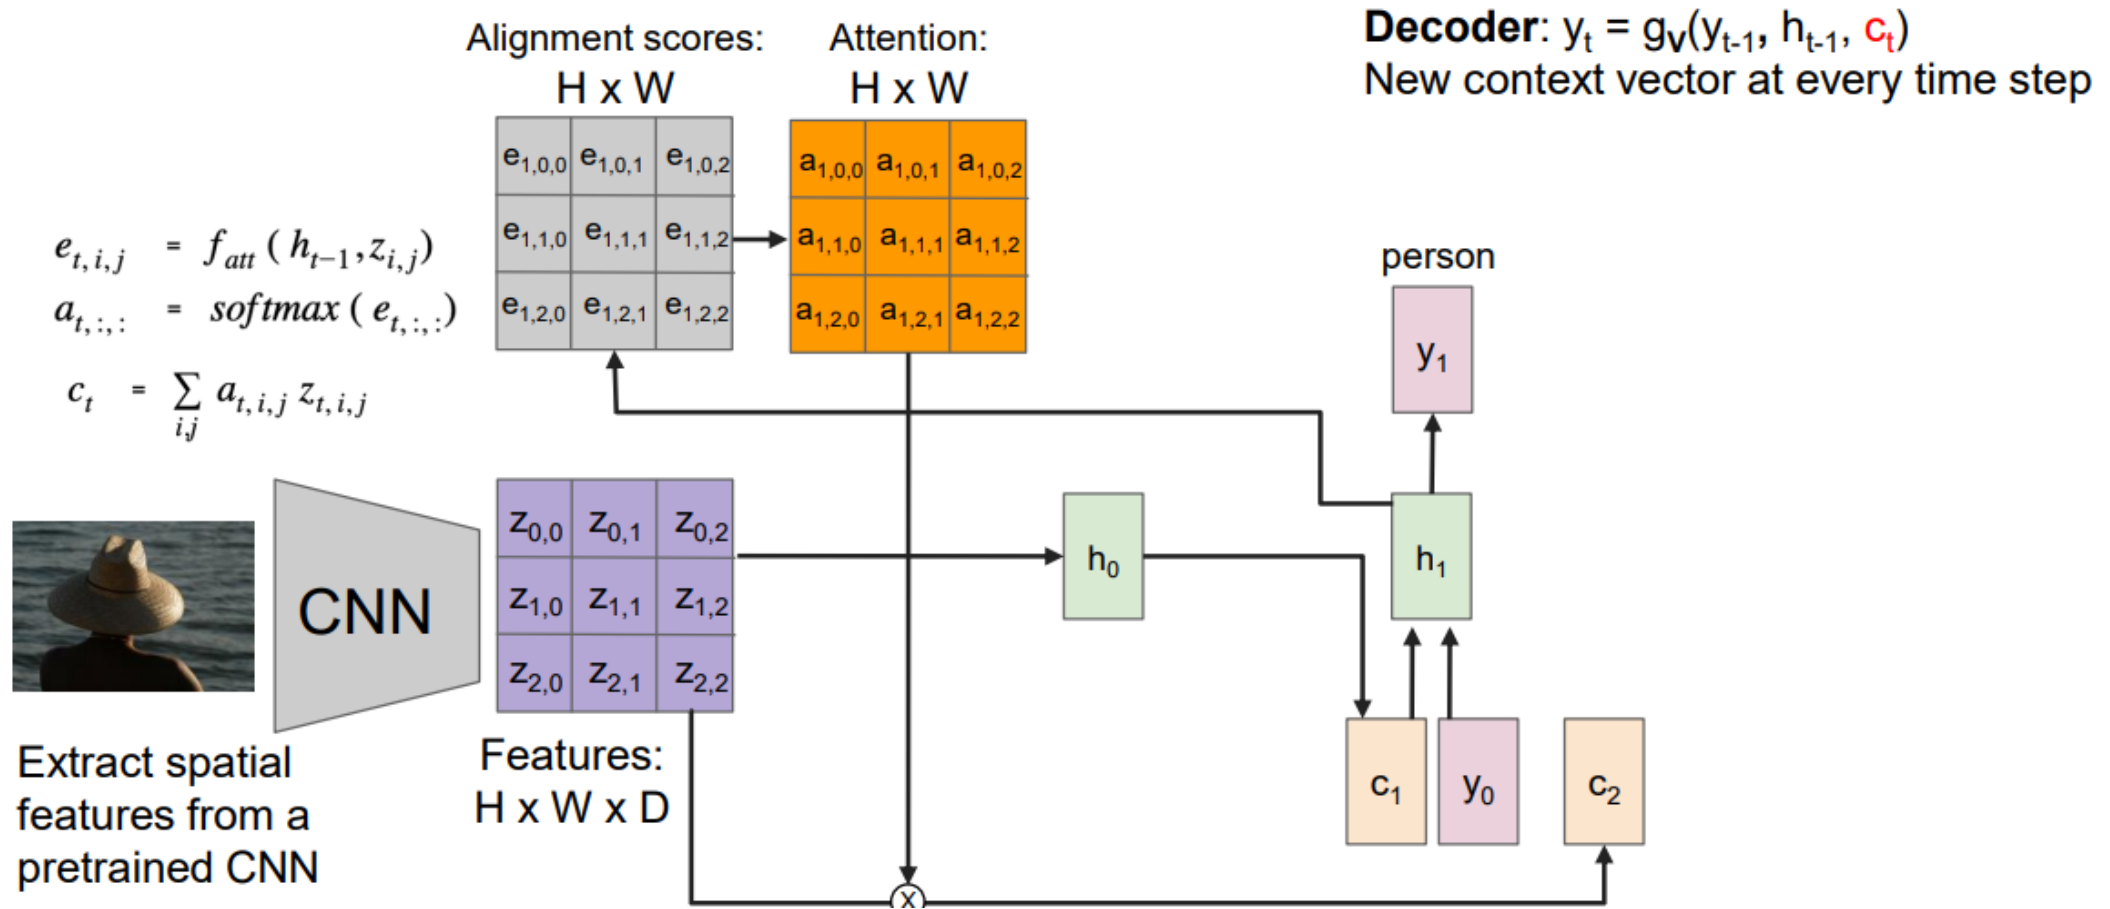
Alignment scores:
H x W

Attention:
H x W

**Decoder**: $y_t = g_V(y_{t-1}, h_{t-1}, c_t)$
New context vector at every time step

| $e_{1,0,0}$ | $e_{1,0,1}$ | $e_{1,0,2}$ |
|---|---|---|
| $e_{1,1,0}$ | $e_{1,1,1}$ | $e_{1,1,2}$ |
| $e_{1,2,0}$ | $e_{1,2,1}$ | $e_{1,2,2}$ |

| $a_{1,0,0}$ | $a_{1,0,1}$ | $a_{1,0,2}$ |
|---|---|---|
| $a_{1,1,0}$ | $a_{1,1,1}$ | $a_{1,1,2}$ |
| $a_{1,2,0}$ | $a_{1,2,1}$ | $a_{1,2,2}$ |

$e_{t,i,j} = f_{att}(h_{t-1}, z_{i,j})$
$a_{t,:,:} = softmax(e_{t,:,:})$
$c_t = \sum_{i,j} a_{t,i,j} z_{t,i,j}$

person

$y_1$

CNN

| $z_{0,0}$ | $z_{0,1}$ | $z_{0,2}$ |
|---|---|---|
| $z_{1,0}$ | $z_{1,1}$ | $z_{1,2}$ |
| $z_{2,0}$ | $z_{2,1}$ | $z_{2,2}$ |

$h_0$

$h_1$

Extract spatial features from a pretrained CNN

Features:
H x W x D

$c_1$ $y_0$ $c_2$

X